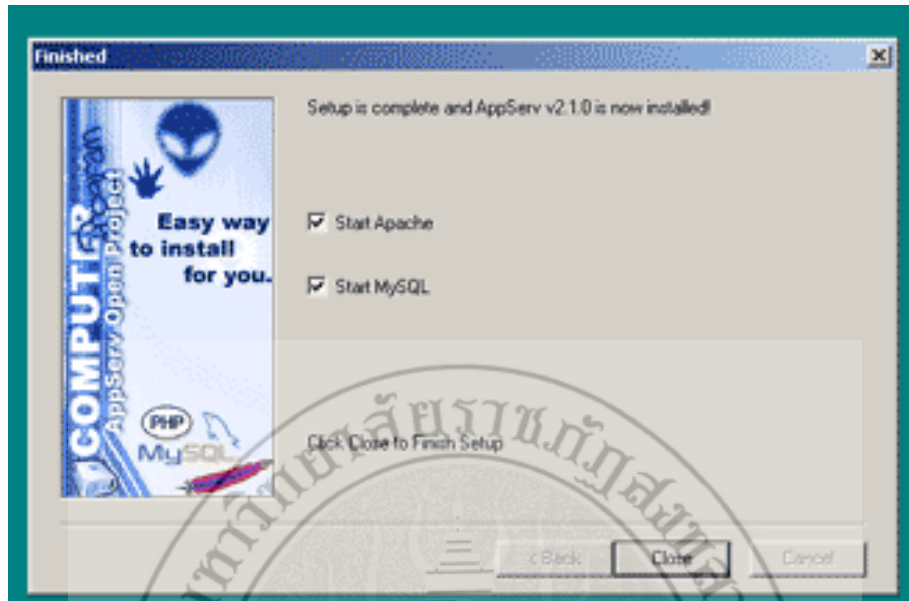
Finished

COMPUTER
AppServ Open Project

Easy way to install for you.

PHP
MySQL

Setup is complete and AppServ v2.1.0 is now installed!

Start Apache

Start MySQL

Click Close to Finish Setup

< Back
Close
Cancel

มหาวิทยาลัยราชภัฏสงขลา